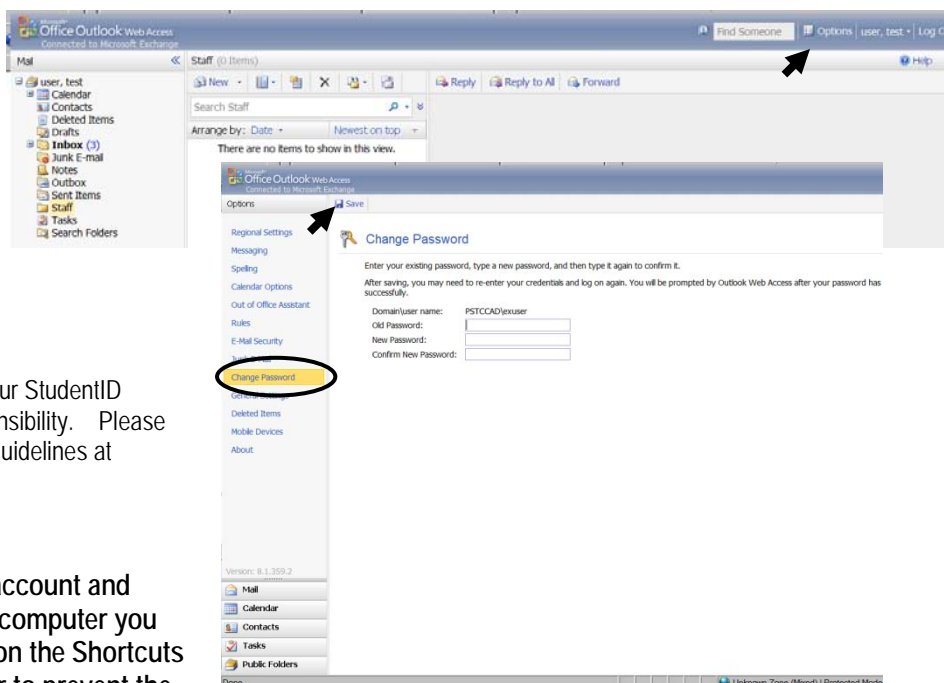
Office Outlook Web Access
Connected to Microsoft Exchange

Find Someone | Options | user, test | Log O

Mail
Help

user, test
Calendar
Contacts
Deleted Items
Drafts
Inbox (3)
Junk E-mail
Notes
Outbox
Sent Items
Staff
Search Folders

Staff (0 Items)
New | Reply | Reply to All | Forward
Search Staff
Arrange by: Date | Newest on top
There are no items to show in this view.

ur StudentID
nsibility. Please
uidelines at

ccount and
computer you
on the Shortcuts
r to prevent the

Office Outlook Web Access
Connected to Microsoft Exchange

Options
Save

Regional Settings
Messaging
Spelling
Calendar Options
Out of Office Assistant
Rules
E-Mail Security
Junk E-mail
Change Password
General Settings
Deleted Items
Mobile Devices
About

Change Password

Enter your existing password, type a new password, and then type it again to confirm it.

After saving, you may need to re-enter your credentials and log on again. You will be prompted by Outlook Web Access after your password has successfully.

Domain\user name: PSTCCAD\exuser
Old Password:
New Password:
Confirm New Password:

Version: 8.1.359.2
Mail
Calendar
Contacts
Tasks
Public Folders

Done
Unknown Zone (Mixed) | Protected Mode